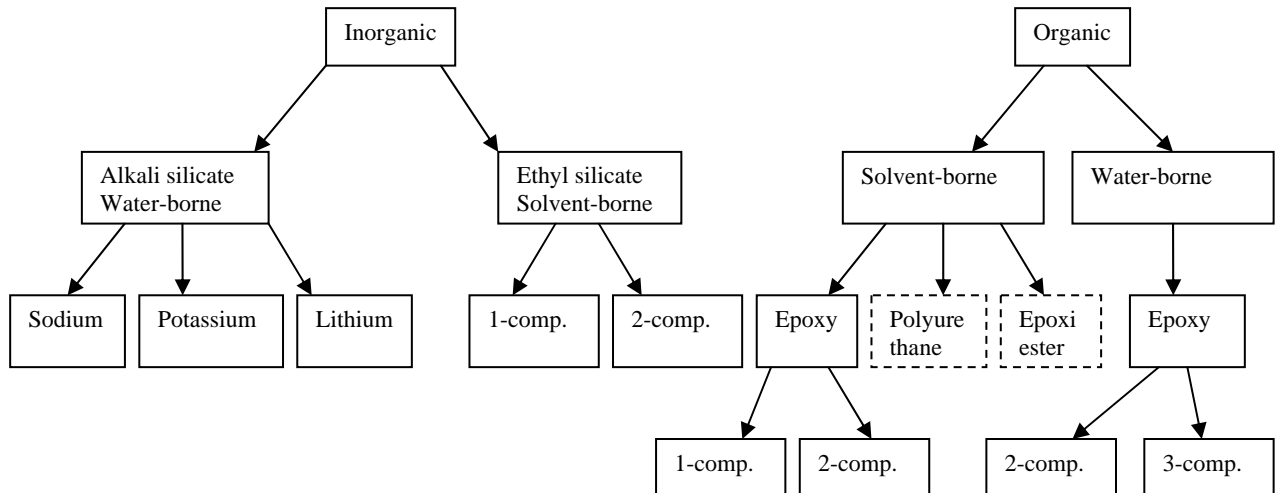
Inorganic

Alkali silicate
Water-borne

Sodium

Potassium

Lithium

Ethyl silicate
Solvent-borne

1-comp.

2-comp.

Organic

Solvent-borne

Epoxy

1-comp.

2-comp.

Polyure thane

Epoxi ester

Water-borne

Epoxy

2-comp.

3-comp.